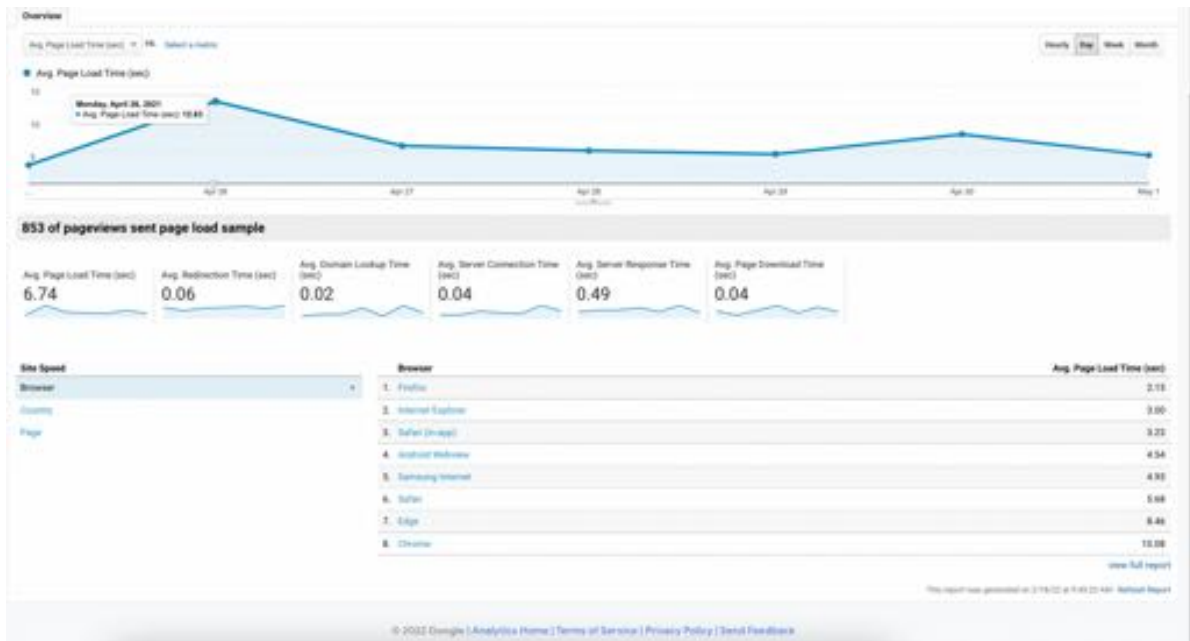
Overview

Avg. Page Load Time (sec) VS. Select a metric

Hourly Day Week Month

Avg. Page Load Time (sec)

15

10

5

Monday, April 26, 2021
Avg. Page Load Time (sec): 10.83

Apr 26 Apr 27 Apr 28 Apr 29 Apr 30 May 1

853 of pageviews sent page load sample

| Avg. Page Load Time (sec) | Avg. Redirection Time (sec) | Avg. Domain Lookup Time (sec) | Avg. Server Connection Time (sec) | Avg. Server Response Time (sec) | Avg. Page Download Time (sec) |
|---|---|---|---|---|---|
| 6.74 | 0.06 | 0.02 | 0.04 | 0.49 | 0.04 |

Site Speed

Browser

Country

Page

| Browser | Avg. Page Load Time (sec) |
|---|---|
| 1. Firefox | 2.15 |
| 2. Internet Explorer | 3.00 |
| 3. Safari (in-app) | 3.22 |
| 4. Android Webview | 4.54 |
| 5. Samsung Internet | 4.93 |
| 6. Safari | 5.68 |
| 7. Edge | 8.46 |
| 8. Chrome | 13.08 |

view full report

This report was generated on 2/16/22 at 9:45:23 AM · Refresh Report

© 2022 Google | Analytics Home | Terms of Service | Privacy Policy | Send Feedback